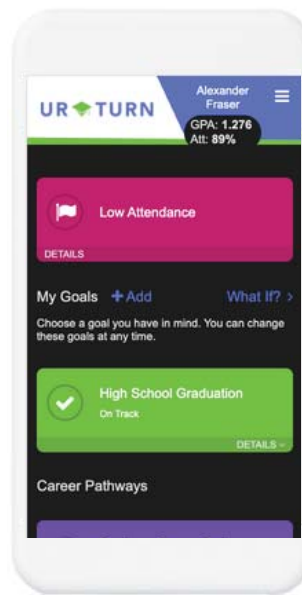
UR TURN

Alexander Fraser

GPA: 1.276
Att: 89%

Low Attendance

DETAILS

My Goals + Add What If? >

Choose a goal you have in mind. You can change these goals at any time.

High School Graduation
On Track

DETAILS

Career Pathways